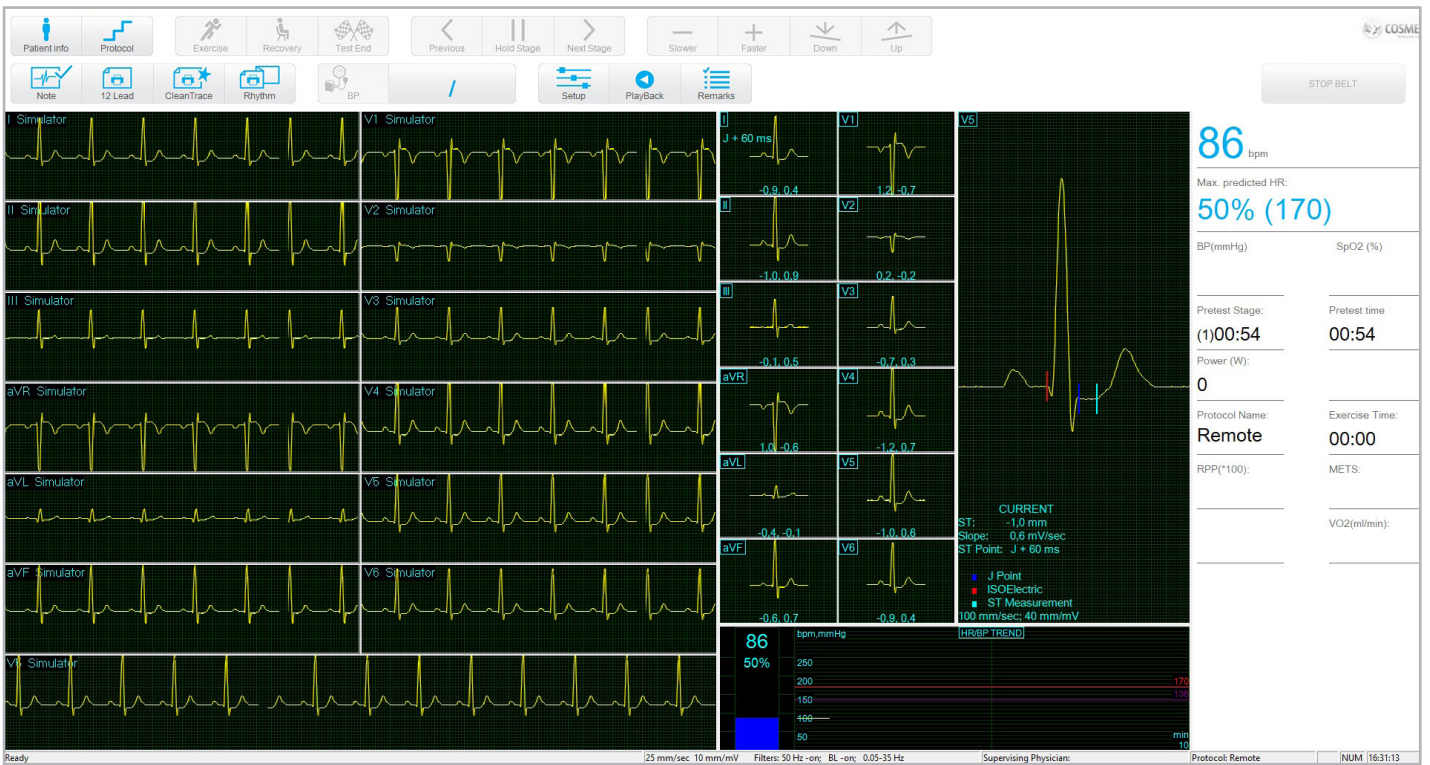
Patient info Protocol Exercise Recovery Test End Previous Hold Stage Next Stage Slower Faster Down Up

COSME

Note 12 Lead CleanTrace Rhythm BP / Setup PlayBack Remarks

STOP BELT

I Simulator
V1 Simulator
II Simulator
V2 Simulator
III Simulator
V3 Simulator
aVR Simulator
V4 Simulator
aVL Simulator
V5 Simulator
aVF Simulator
V6 Simulator
V5 Simulator

I
J + 60 ms
-0,9, 0,4
V1
1,2, -0,7
II
-1,0, 0,9
V2
0,2, -0,2
III
-0,1, 0,5
V3
-0,7, 0,3
aVR
1,0, -0,6
V4
-1,2, 0,7
aVL
-0,4, -0,1
V5
-1,0, 0,6
aVF
-0,6, 0,7
V6
-0,9, 0,4

V5
CURRENT
ST: -1,0 mm
Slope: 0,6 mV/sec
ST Point: J + 60 ms
J Point
ISOElectric
ST Measurement
100 mm/sec; 40 mm/mV

86
50%
bpm,mmHg
HR/BP TREND
250
200
150
100
50
170
136
min
10

86 bpm
Max. predicted HR:
50% (170)
BP(mmHg)
SpO2 (%)
Pretest Stage:
(1)00:54
Pretest time
00:54
Power (W):
0
Protocol Name:
Remote
Exercise Time:
00:00
RPP(*100):
METS:
VO2(ml/min):

Ready
25 mm/sec 10 mm/mV
Filters: 50 Hz -on; BL -on; 0,05-35 Hz
Supervising Physician:
Protocol: Remote
NUM 16:31:13